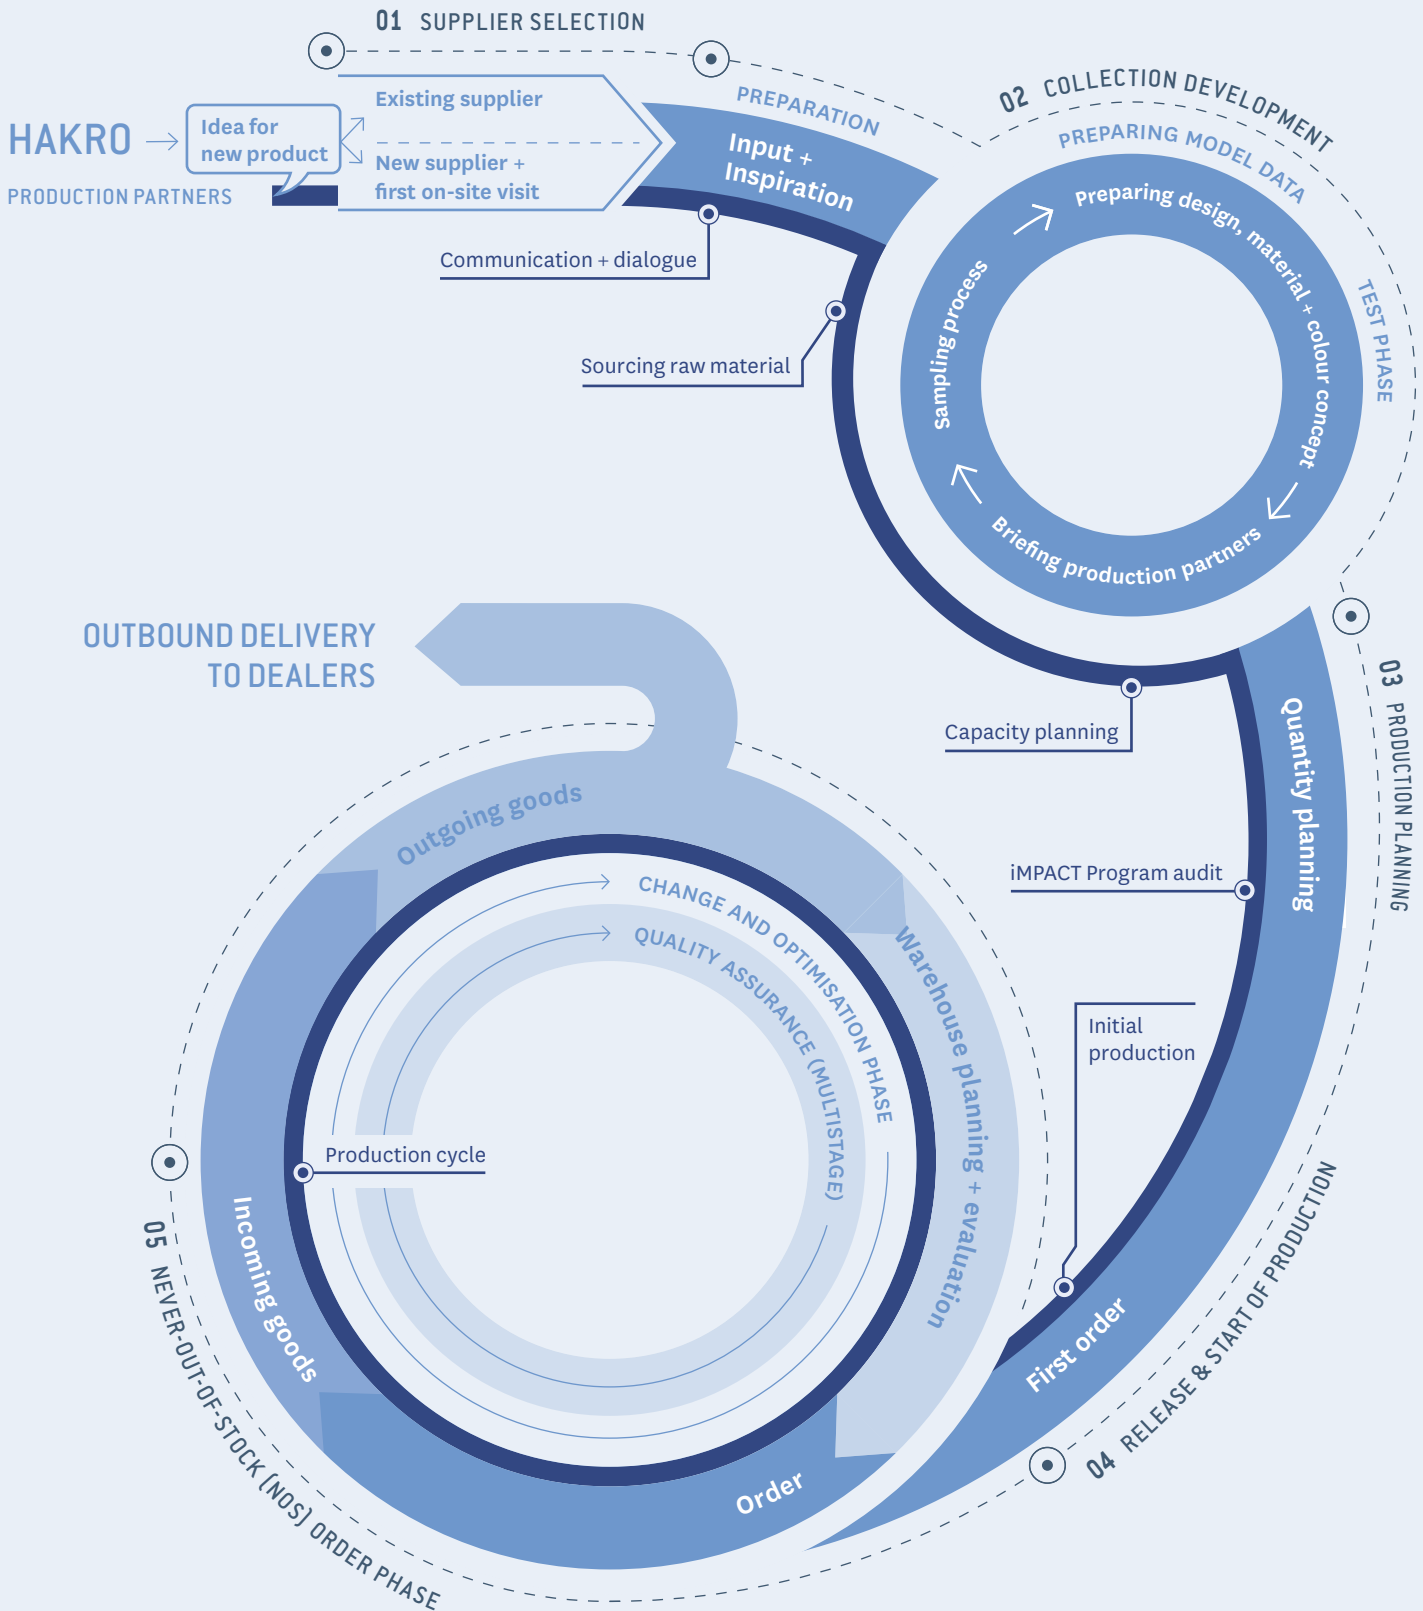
01 SUPPLIER SELECTION

HAKRO
PRODUCTION PARTNERS

Idea for new product

Existing supplier

New supplier + first on-site visit

PREPARATION

Input + Inspiration

Communication + dialogue

Sourcing raw material

02 COLLECTION DEVELOPMENT

PREPARING MODEL DATA

Preparing design, material + colour concept

TEST PHASE

Sampling process

Briefing production partners

Capacity planning

03 PRODUCTION PLANNING

Quantity planning

iMPACT Program audit

Initial production

First order

04 RELEASE & START OF PRODUCTION

OUTBOUND DELIVERY TO DEALERS

Outgoing goods

CHANGE AND OPTIMISATION PHASE

QUALITY ASSURANCE (MULTISTAGE)

Warehouse planning + evaluation

Production cycle

Incoming goods

Order

05 NEVER-OUT-OF-STOCK (NOS) ORDER PHASE